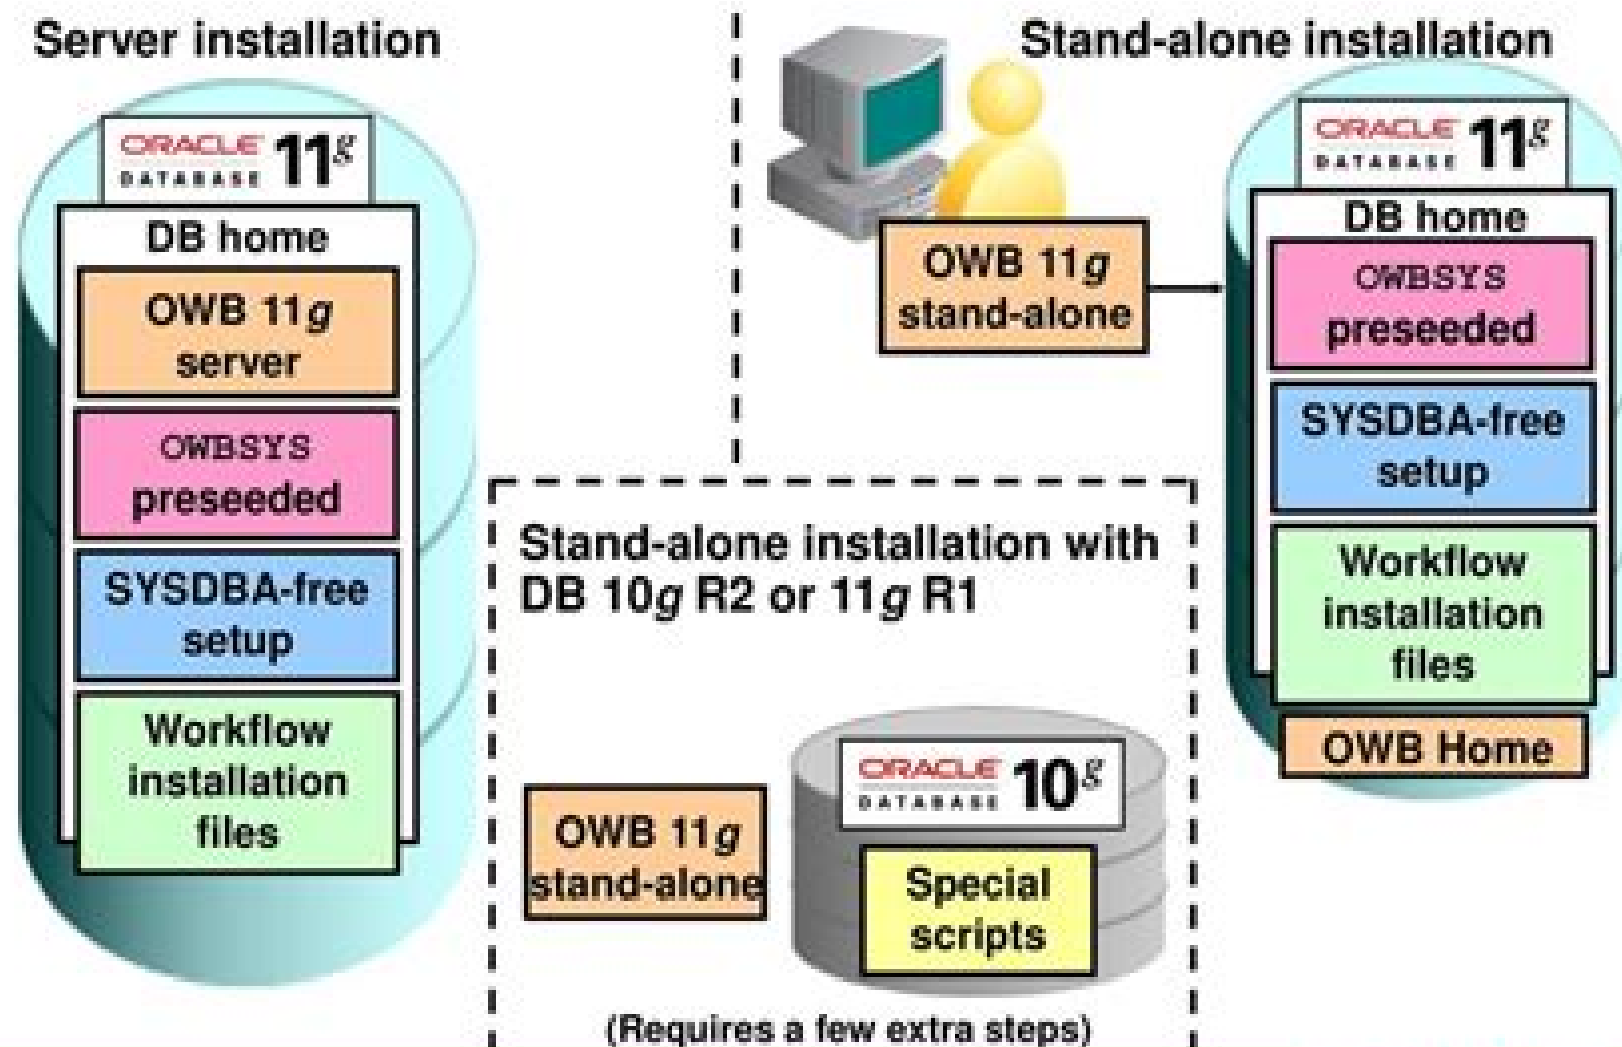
Server installation

ORACLE DATABASE $11^g$

DB home

OWB 11g server

OWBSYS preseeded

SYSDBA-free setup

Workflow installation files

Stand-alone installation

OWB 11g stand-alone

ORACLE DATABASE $11^g$

DB home

OWBSYS preseeded

SYSDBA-free setup

Workflow installation files

OWB Home

Stand-alone installation with DB 10g R2 or 11g R1

OWB 11g stand-alone

ORACLE DATABASE $10^g$

Special scripts

(Requires a few extra steps)